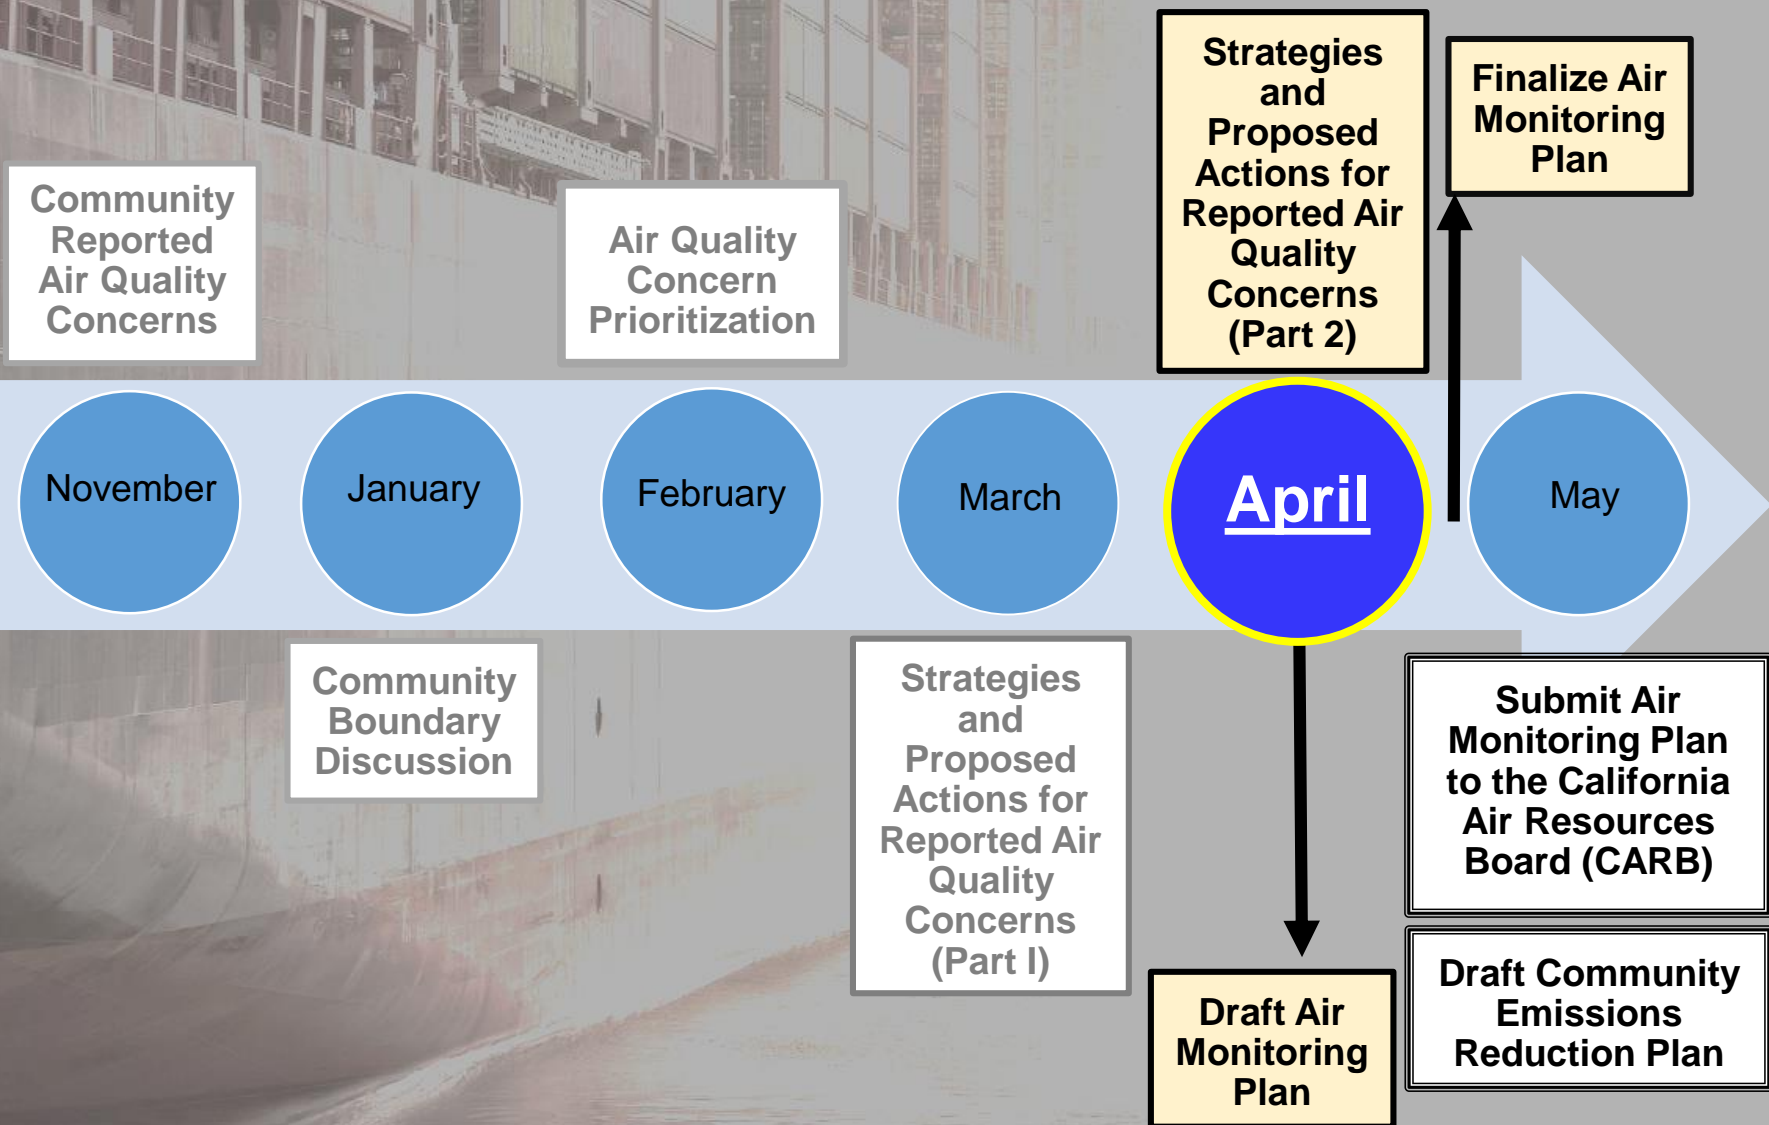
Community Reported Air Quality Concerns

Air Quality Concern Prioritization

Strategies and Proposed Actions for Reported Air Quality Concerns (Part 2)

Finalize Air Monitoring Plan

November

January

February

March

April

May

Community Boundary Discussion

Strategies and Proposed Actions for Reported Air Quality Concerns (Part I)

Submit Air Monitoring Plan to the California Air Resources Board (CARB)

Draft Air Monitoring Plan

Draft Community Emissions Reduction Plan